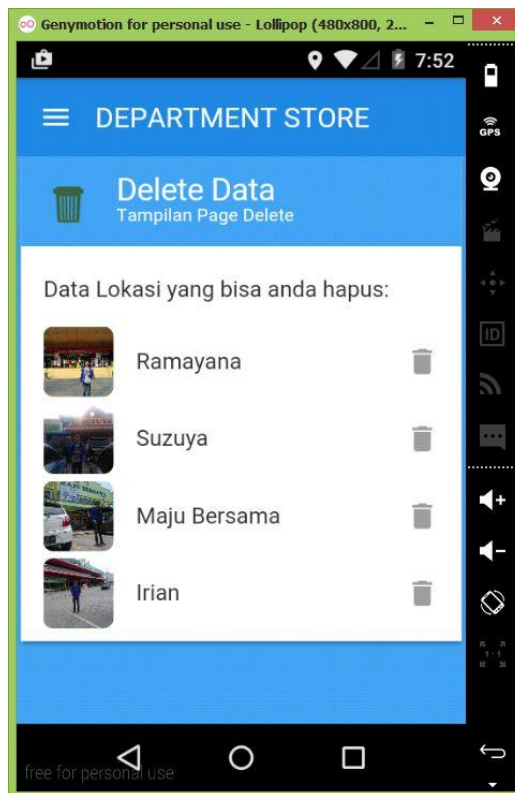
Genymotion for personal use - Lollipop (480x800, 2...

7:52

DEPARTMENT STORE

Delete Data
Tampilan Page Delete

Data Lokasi yang bisa anda hapus:

Ramayana

Suzuya

Maju Bersama

Irian

GPS

ID

1:1

free for personal use